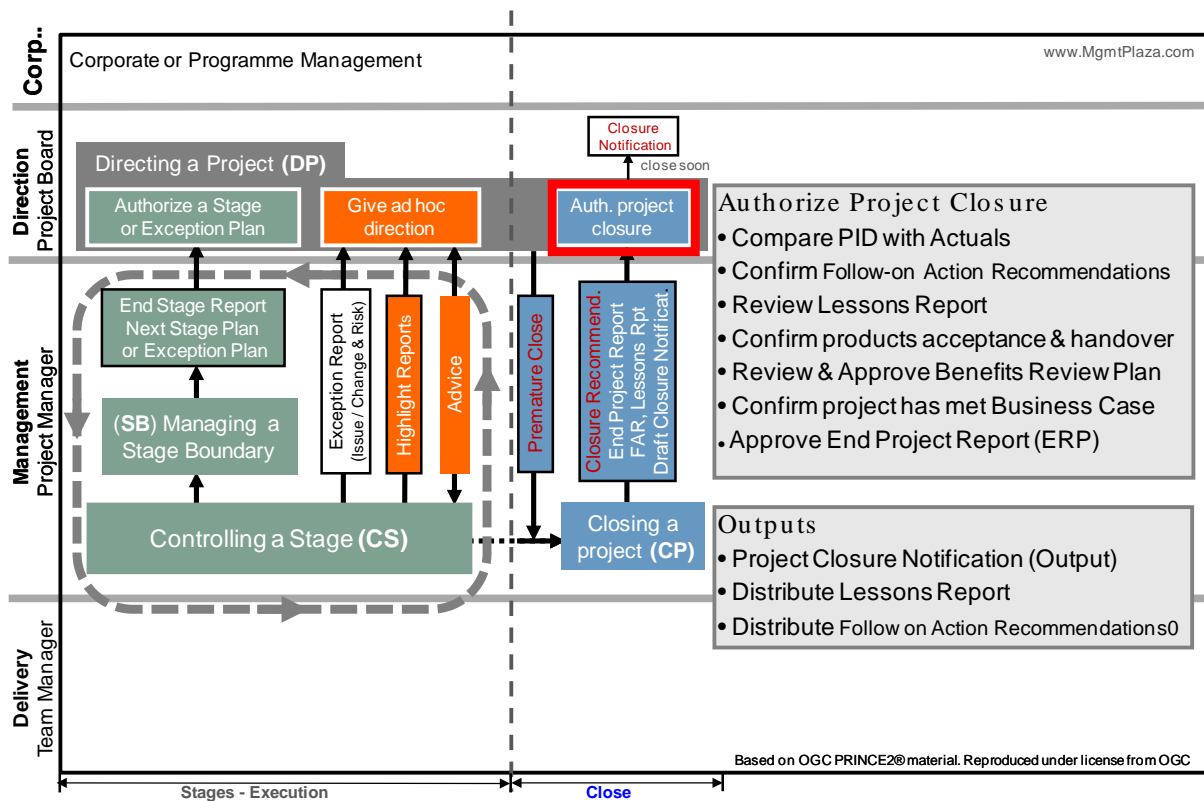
Corp..

Corporate or Programme Management

www.MgmtPlaza.com

Direction
Project Board

Closure Notification

close soon

Directing a Project (DP)

Authorize a Stage or Exception Plan

Give ad hoc direction

Auth. project closure

Authorize Project Closure
• Compare PID with Actuals
• Confirm Follow-on Action Recommendations
• Review Lessons Report
• Confirm products acceptance & handover
• Review & Approve Benefits Review Plan
• Confirm project has met Business Case
• Approve End Project Report (ERP)

Management
Project Manager

End Stage Report
Next Stage Plan
or Exception Plan

Exception Report (Issue / Change & Risk)

Highlight Reports

Advice

Premature Close

Closure Recommend.
End Project Report
FAR, Lessons Rpt
Draft Closure Notificat.

(SB) Managing a Stage Boundary

Controlling a Stage (CS)

Closing a project (CP)

Outputs
• Project Closure Notification (Output)
• Distribute Lessons Report
• Distribute Follow on Action Recommendations0

Delivery
Team Manager

Based on OGC PRINCE2® material. Reproduced under license from OGC

Stages - Execution

Close